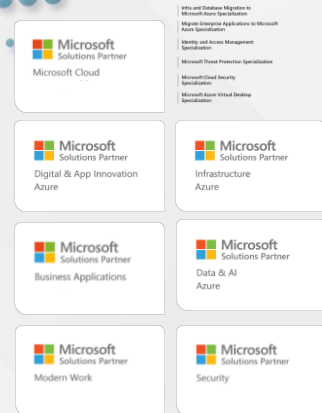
Microsoft
Solutions Partner
Microsoft Cloud

Infra and Database Migration to Microsoft Azure Specialization

Migrate Enterprise Applications to Microsoft Azure Specialization

Identity and Access Management Specialization

Microsoft Threat Protection Specialization

Microsoft Cloud Security Specialization

Microsoft Azure Virtual Desktop Specialization

Microsoft
Solutions Partner
Digital & App Innovation
Azure

Microsoft
Solutions Partner
Infrastructure
Azure

Microsoft
Solutions Partner
Business Applications

Microsoft
Solutions Partner
Data & AI
Azure

Microsoft
Solutions Partner
Modern Work

Microsoft
Solutions Partner
Security